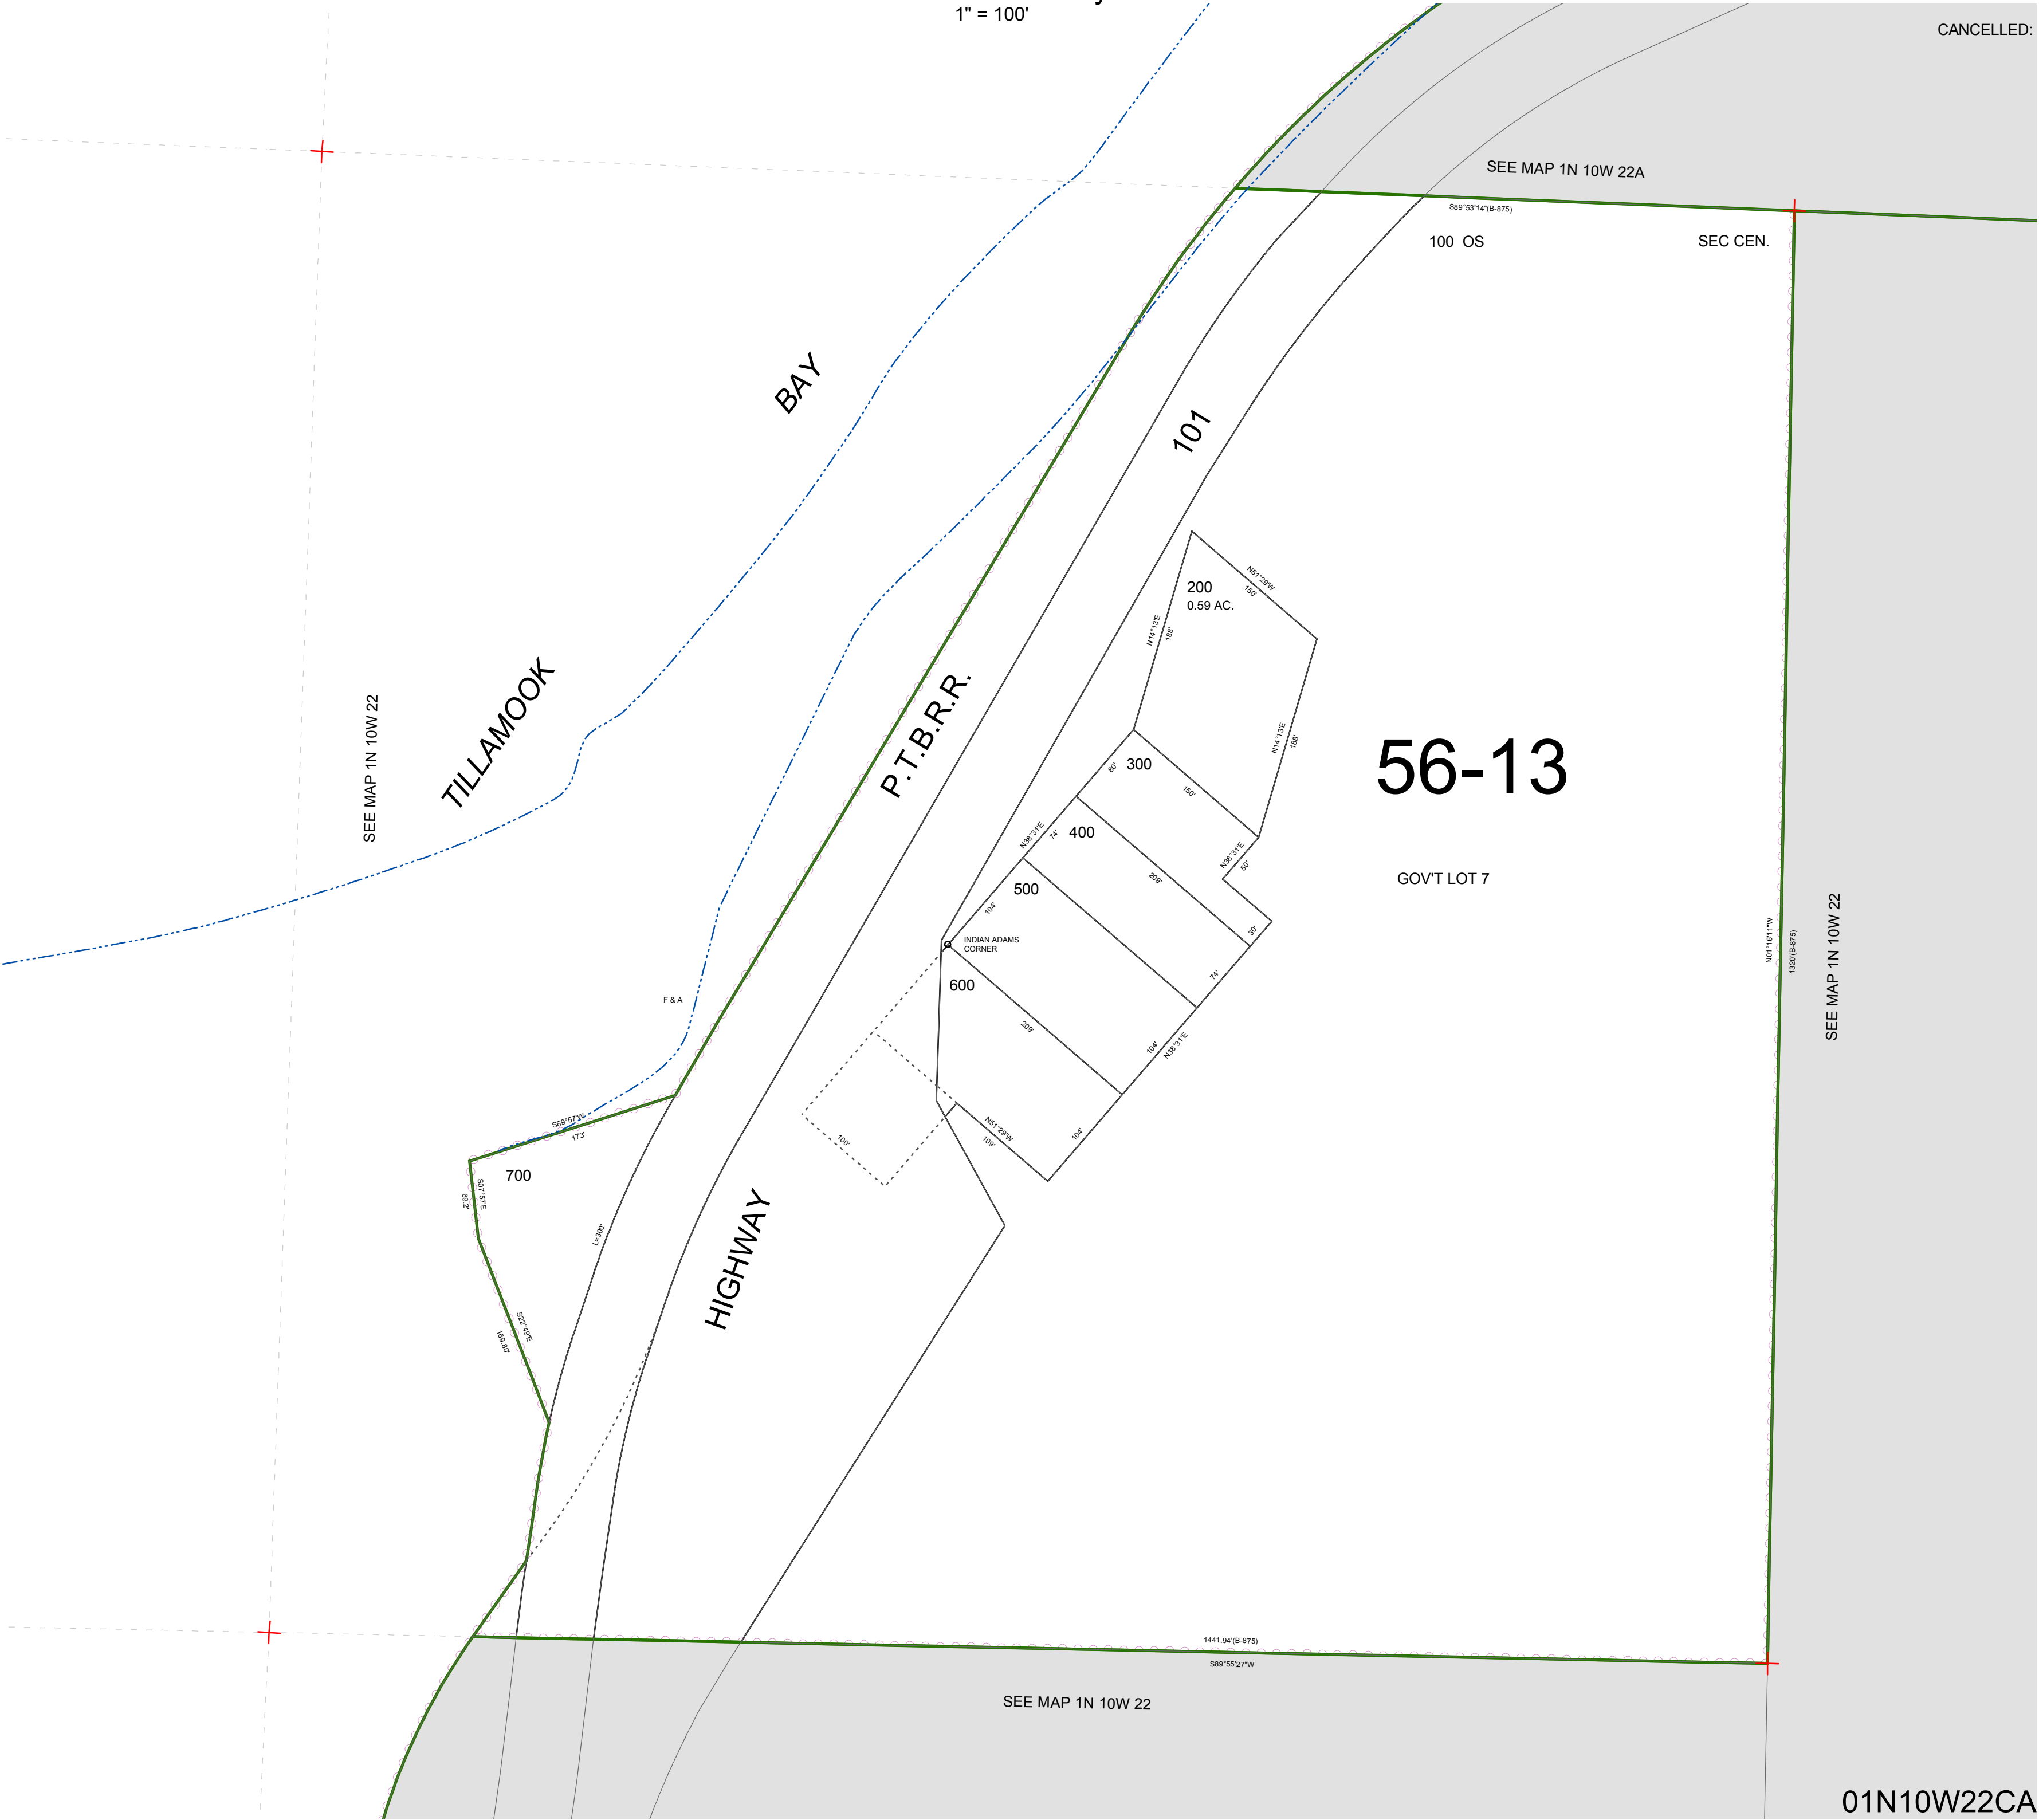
1" = 100'

CANCELLED:

SEE MAP 1N 10W 22A

S89°53'14"(B-875)

100 OS

SEC CEN.

BAY

101

TILLAMOOK

SEE MAP 1N 10W 22

P.T.B.R.R.

N51°29'W
150'

200
0.59 AC.

N14°13'E
188'

N14°13'E
188'

56-13

300
80'
150'

N38°3'E
74'
400

N38°31'E
50'

GOV'T LOT 7

209'

500
104'

30'

INDIAN ADAMS CORNER

N01°16'11"W
1320'(B-875)

SEE MAP 1N 10W 22

F & A

600

74'

209'

104'
N38°31'E

S69°57'W
173'

N51°29'W
109'

104'

100'

700

S07°57'E
69.2'

L=300'

HIGHWAY

S22°49'E
169.80'

1441.94'(B-875)

S89°55'27"W

SEE MAP 1N 10W 22

01N10W22CA